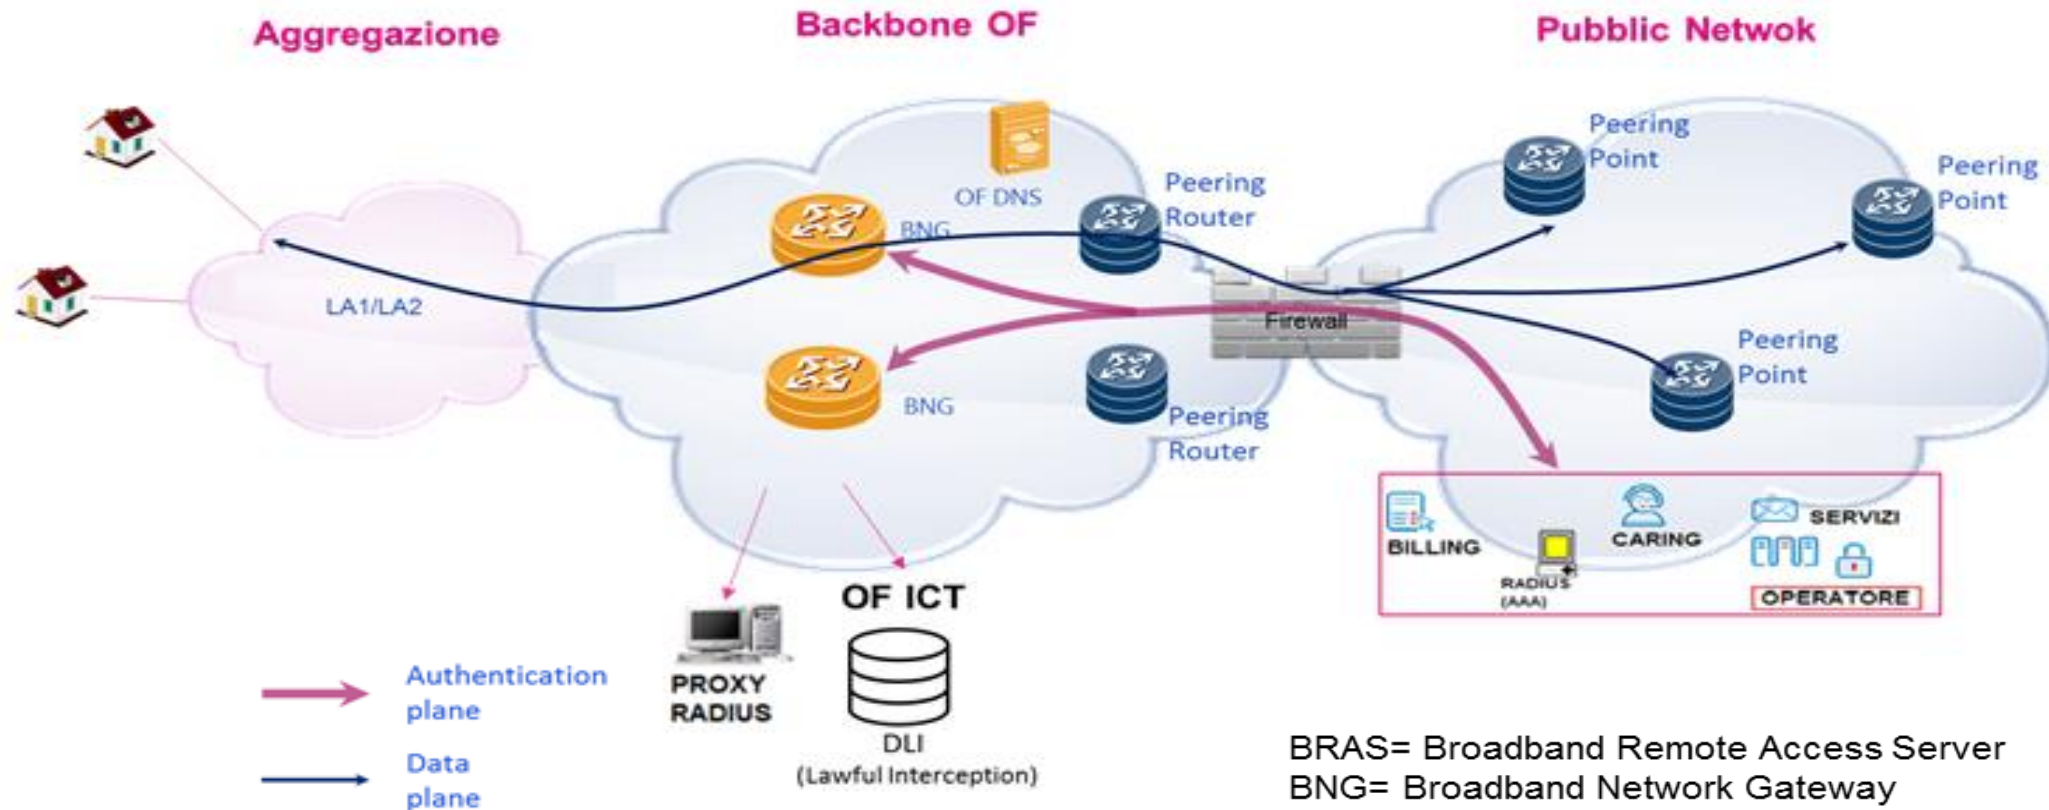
Aggregazione

Backbone OF

Pubblic Netwok

OF DNS

BNG

Peering Router

Peering Point

Peering Point

LA1/LA2

Firewall

BNG

Peering Router

Peering Point

BILLING

RADIUS (AAA)

CARING

SERVIZI

OPERATORE

PROXY RADIUS

OF ICT

DLI (Lawful Interception)

Authentication plane

Data plane

BRAS= Broadband Remote Access Server
BNG= Broadband Network Gateway